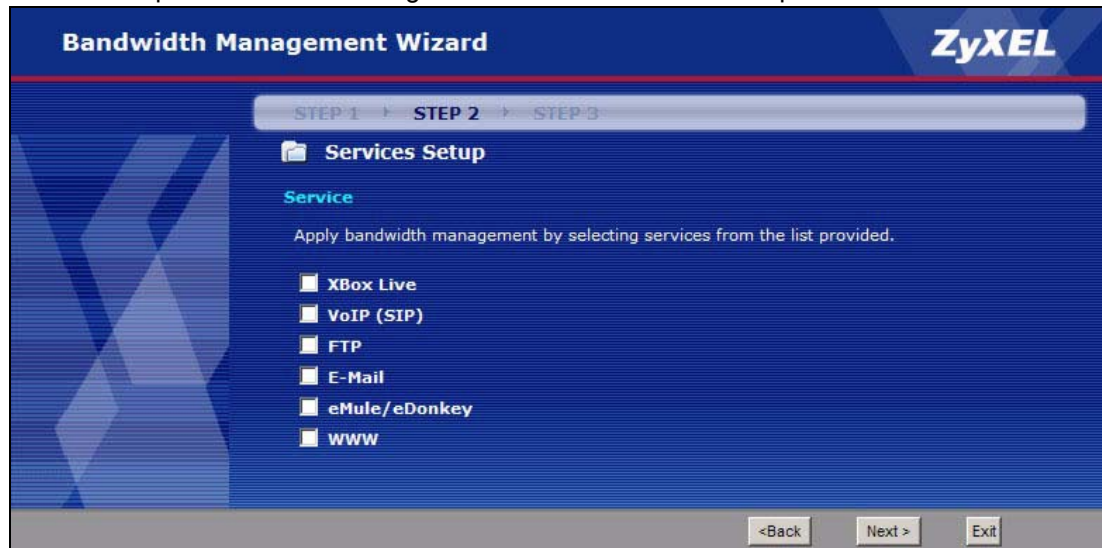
Bandwidth Management Wizard

ZyXEL

STEP 1 STEP 2 STEP 3

Services Setup

Service

Apply bandwidth management by selecting services from the list provided.

XBox Live
VoIP (SIP)
FTP
E-Mail
eMule/eDonkey
WWW

<Back Next > Exit